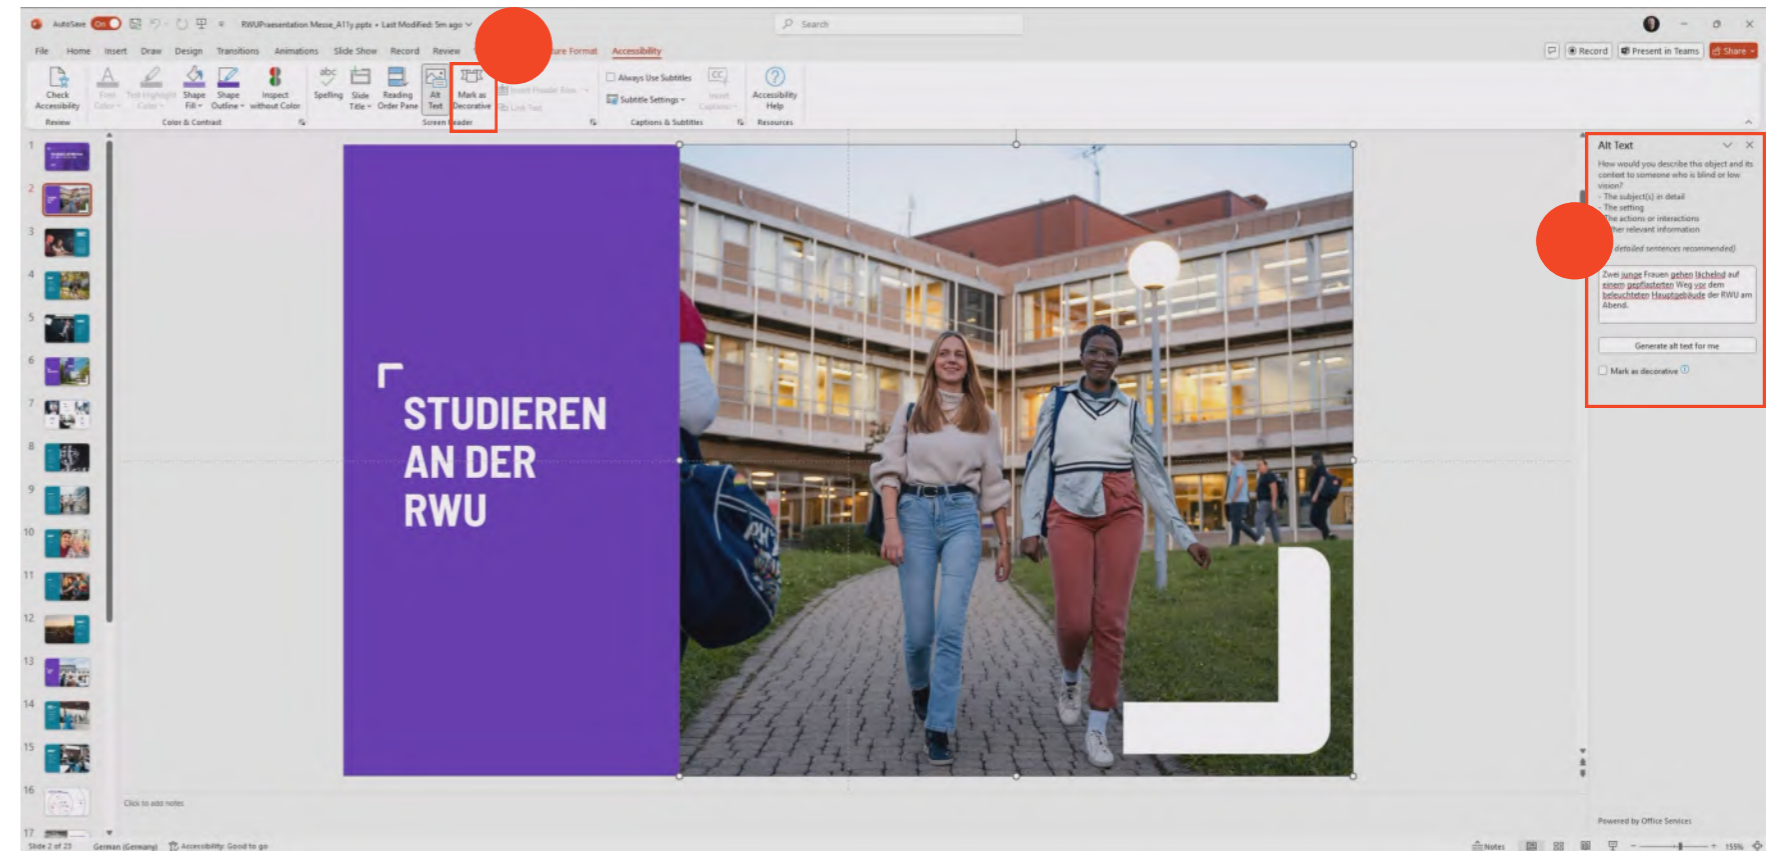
AutoSave On RWUPraesentation Messe_A11y.pptx • Last Modified: 5m ago Search

File Home Insert Draw Design Transitions Animations Slide Show Record Review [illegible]ure Format Accessibility

Record Present in Teams Share

Check Accessibility Font Color Text Highlight Color Shape Fill Shape Outline Inspect without Color Spelling Slide Title Reading Order Pane Alt Text Mark as Decorative Insert Header Row Link Text Always Use Subtitles Subtitle Settings Insert Captions Accessibility Help

Review Color & Contrast Screen Reader Captions & Subtitles Resources

1 2 3 4 5 6 7 8 9 10 11 12 13 14 15 16 17

STUDIEREN AN DER RWU

Alt Text

How would you describe this object and its context to someone who is blind or low vision?
- The subject(s) in detail
- The setting
- The actions or interactions
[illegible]her relevant information

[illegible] detailed sentences recommended)

Zwei junge Frauen gehen lächelnd auf einem gepflasterten Weg vor dem beleuchteten Hauptgebäude der RWU am Abend.

Generate alt text for me

Mark as decorative

Powered by Office Services

Click to add notes

Slide 2 of 23 German (Germany) Accessibility: Good to go Notes 155%